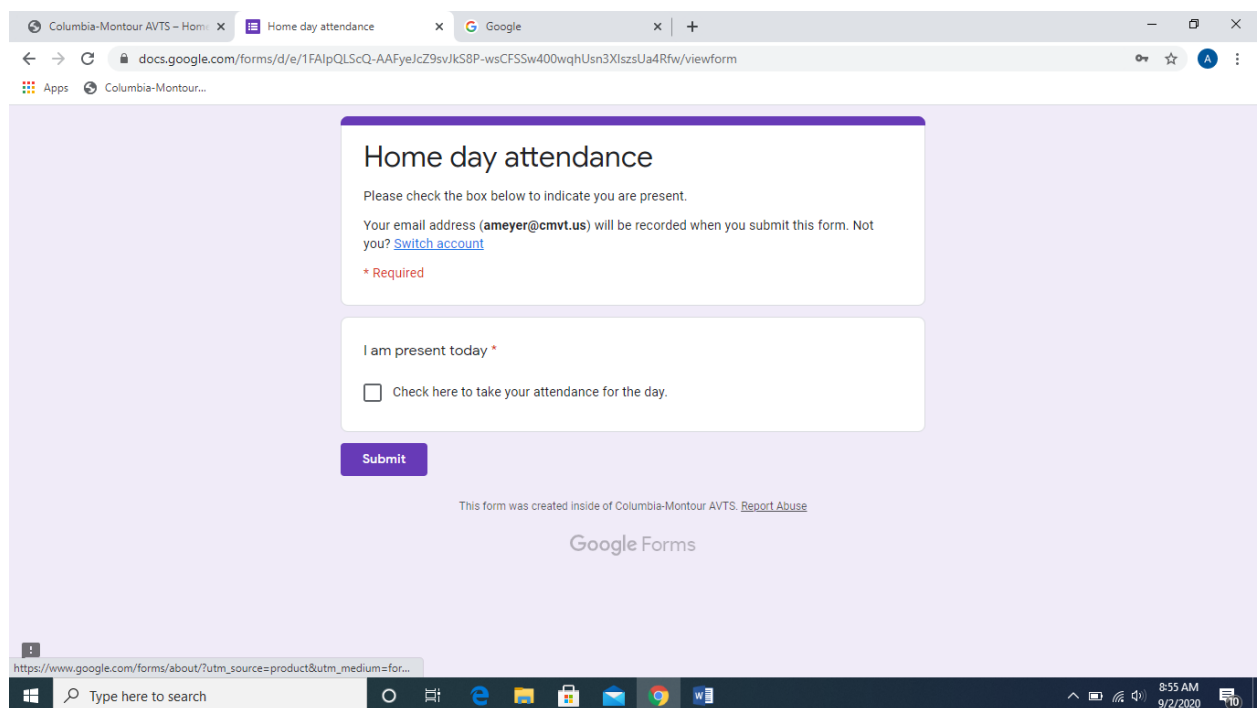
Columbia-Montour AVTS – Home
Home day attendance
Google

docs.google.com/forms/d/e/1FAIpQLScQ-AAFyeJcZ9svJkS8P-wsCFSSw400wqhUsn3XlszsUa4Rfw/viewform

Apps
Columbia-Montour...

Home day attendance

Please check the box below to indicate you are present.

Your email address (**ameyer@cmvt.us**) will be recorded when you submit this form. Not you? Switch account

* Required

I am present today *

Check here to take your attendance for the day.

Submit

This form was created inside of Columbia-Montour AVTS. Report Abuse

Google Forms

https://www.google.com/forms/about/?utm_source=product&utm_medium=for...

Type here to search

8:55 AM
9/2/2020
10